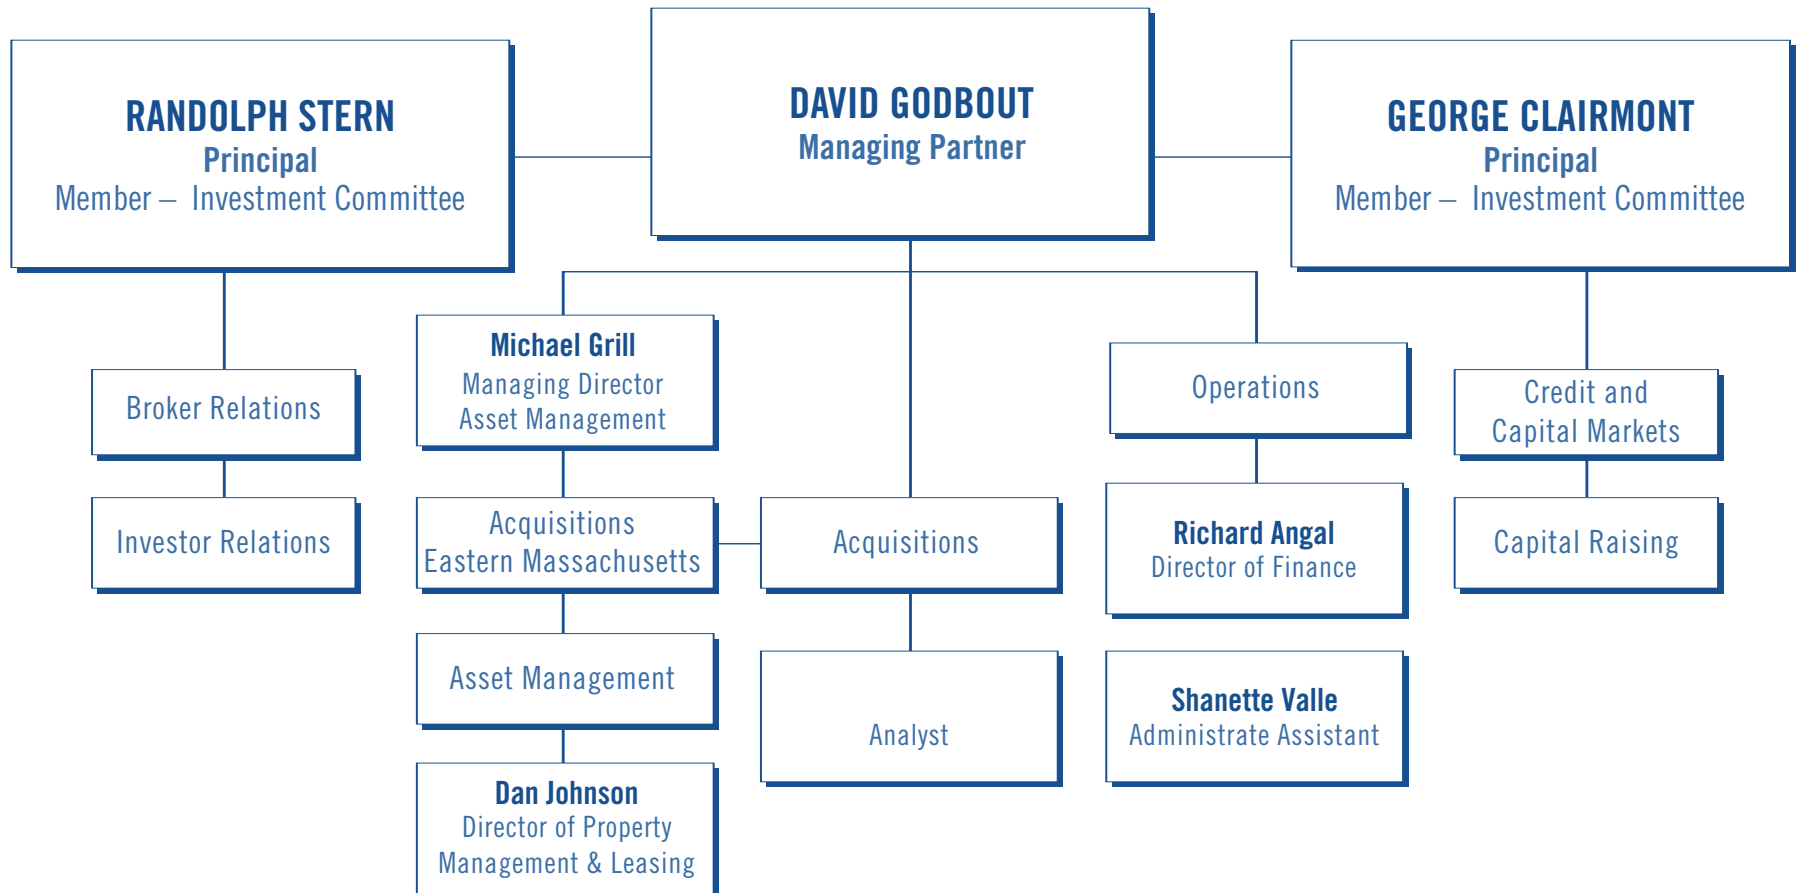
RANDOLPH STERN
Principal
Member – Investment Committee

DAVID GODBOUT
Managing Partner

GEORGE CLAIRMONT
Principal
Member – Investment Committee

Broker Relations

Investor Relations

Michael Grill
Managing Director
Asset Management

Acquisitions
Eastern Massachusetts

Asset Management

Dan Johnson
Director of Property
Management & Leasing

Acquisitions

Analyst

Operations

Richard Angal
Director of Finance

Shanette Valle
Administrate Assistant

Credit and
Capital Markets

Capital Raising